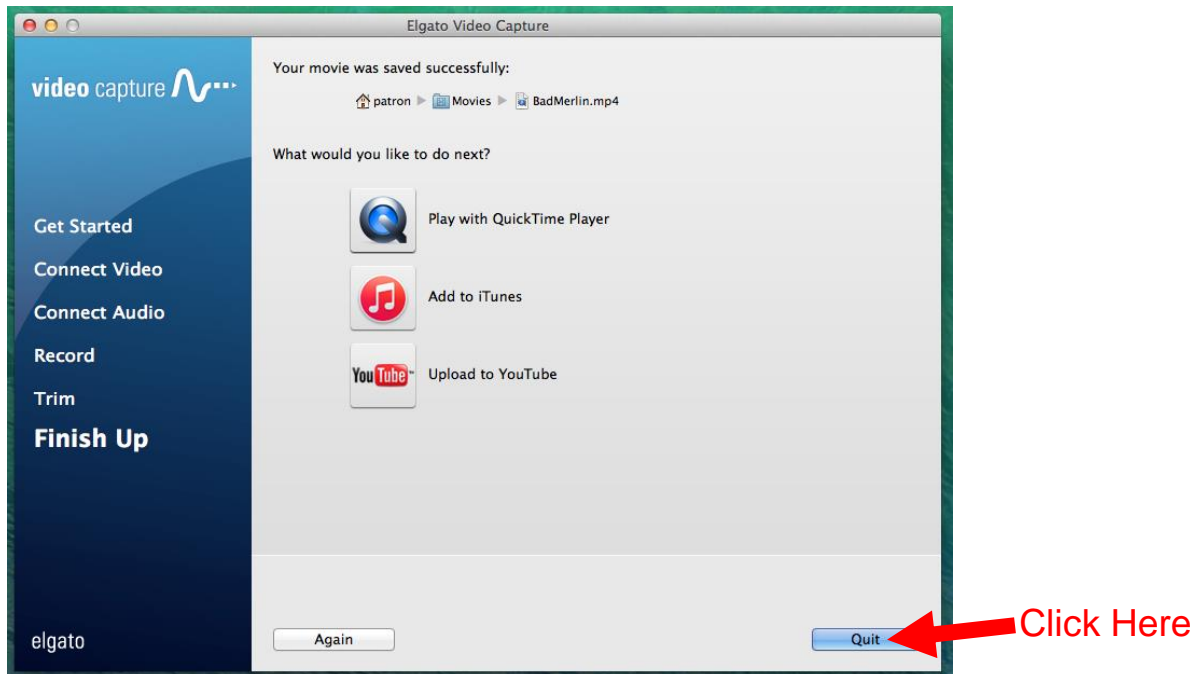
Elgato Video Capture

video capture

Get Started
Connect Video
Connect Audio
Record
Trim
Finish Up

elgato

Your movie was saved successfully:

patron ▶ Movies ▶ BadMerlin.mp4

What would you like to do next?

Play with QuickTime Player

Add to iTunes

YouTube Upload to YouTube

Again

Quit

Click Here